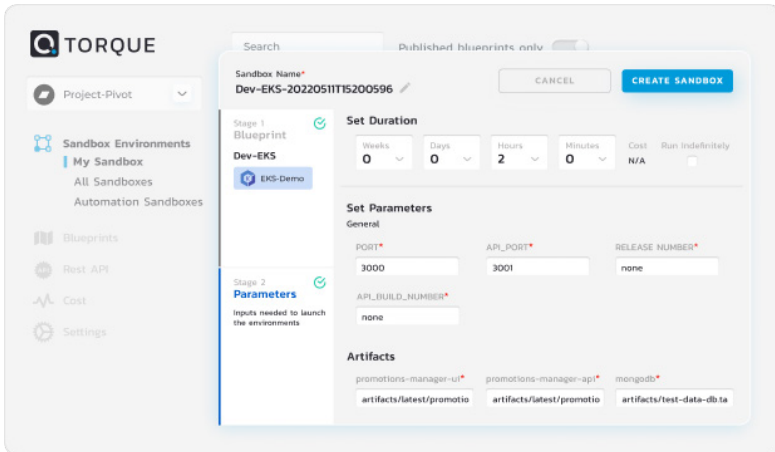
TORQUE

Search

Published blueprints only

Project-Pivot

Sandbox Environments
My Sandbox
All Sandboxes
Automation Sandboxes

Blueprints
Rest API
Cost
Settings

Sandbox Name*
Dev-EKS-20220511T15200596

CANCEL

CREATE SANDBOX

Stage 1
Blueprint
Dev-EKS
EKS-Demo

Stage 2
Parameters
Inputs needed to launch the environments

Set Duration

| Weeks | Days | Hours | Minutes | Cost | Run Indefinitely |
|---|---|---|---|---|---|
| 0 | 0 | 2 | 0 | N/A | |

Set Parameters
General

PORT*
3000

API_PORT*
3001

RELEASE NUMBER*
none

API_BUILD_NUMBER*
none

Artifacts

promotions-manager-ui*
artifacts/latest/promotio

promotions-manager-api*
artifacts/latest/promotio

mongodb*
artifacts/test-data-db.ta